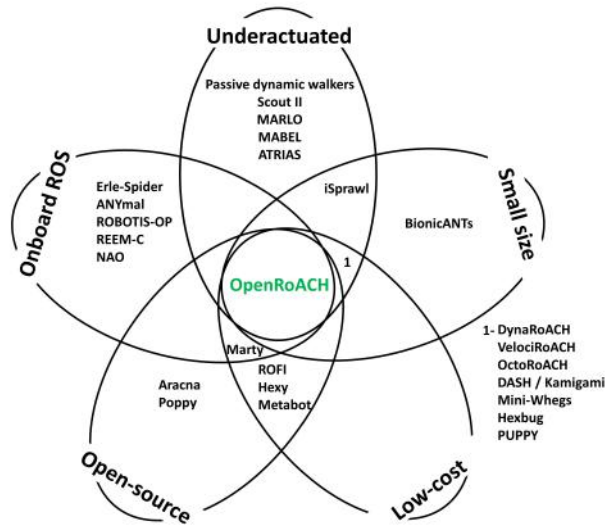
Underactuated

Passive dynamic walkers
Scout II
MARLO
MABEL
ATRIAS

Onboard ROS

Erle-Spider
ANYmal
ROBOTIS-OP
REEM-C
NAO

iSprawl

Small size

BionicANTs

1

OpenRoACH

Marty

ROFI
Hexy
Metabot

Aracna
Poppy

1- DynaRoACH
VelociRoACH
OctoRoACH
DASH / Kamigami
Mini-Whegs
Hexbug
PUPPY

Open-source

Low-cost